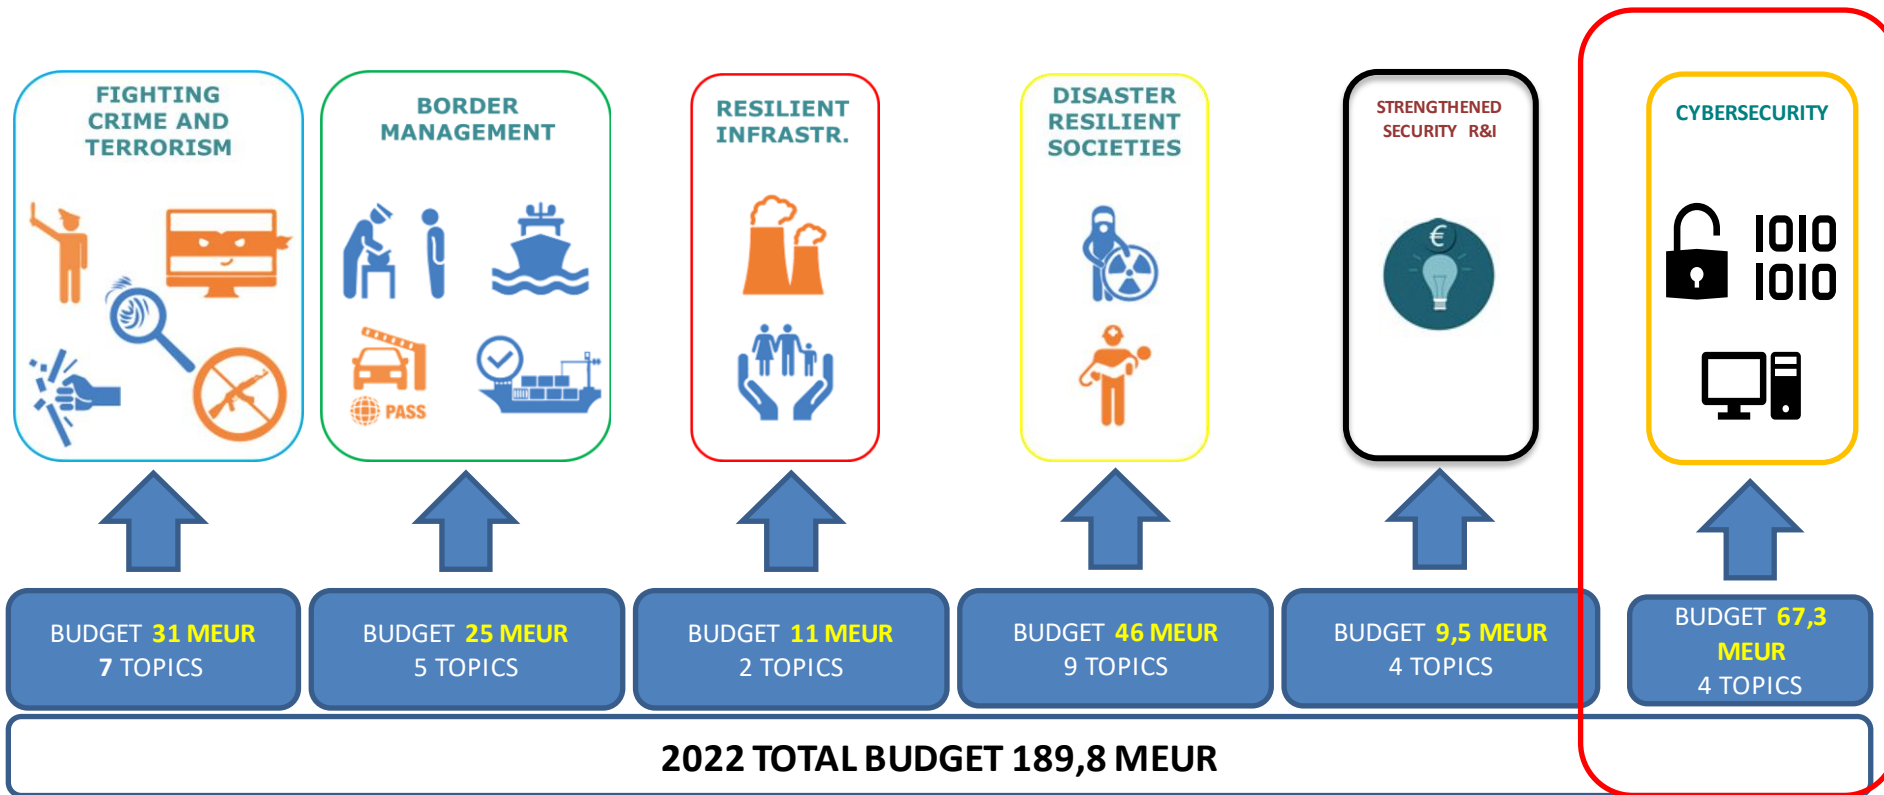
FIGHTING CRIME AND TERRORISM

BORDER MANAGEMENT

PASS

RESILIENT INFRASTR.

DISASTER RESILIENT SOCIETIES

STRENGTHENED SECURITY R&I

€

CYBERSECURITY

1010
1010

BUDGET 31 MEUR
7 TOPICS

BUDGET 25 MEUR
5 TOPICS

BUDGET 11 MEUR
2 TOPICS

BUDGET 46 MEUR
9 TOPICS

BUDGET 9,5 MEUR
4 TOPICS

BUDGET 67,3 MEUR
4 TOPICS

2022 TOTAL BUDGET 189,8 MEUR